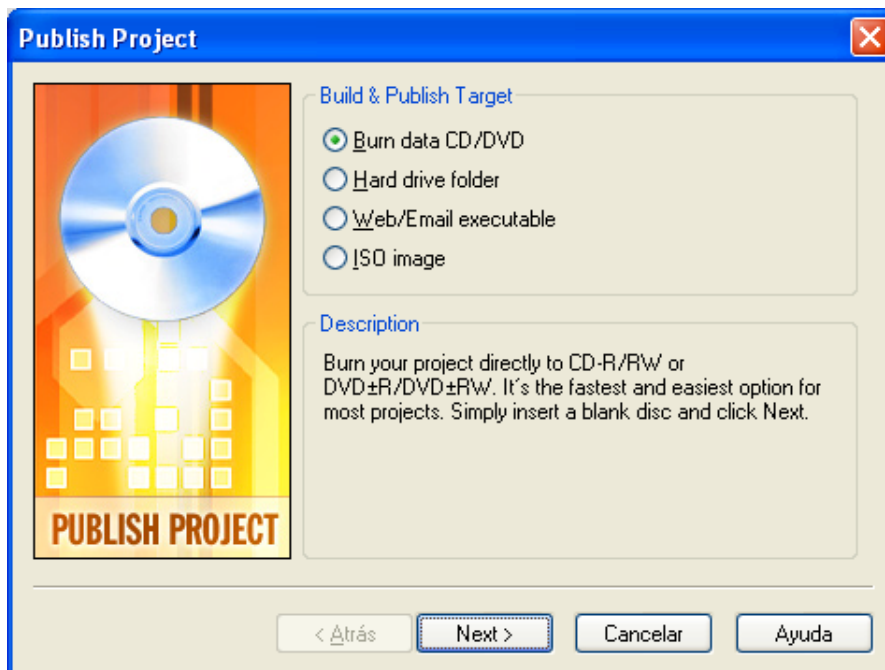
Publish Project

PUBLISH PROJECT

Build & Publish Target

Burn data CD/DVD

Hard drive folder

Web/Email executable

ISO image

Description

Burn your project directly to CD-R/RW or DVD±R/DVD±RW. It´s the fastest and easiest option for most projects. Simply insert a blank disc and click Next.

< Atrás

Next >

Cancelar

Ayuda